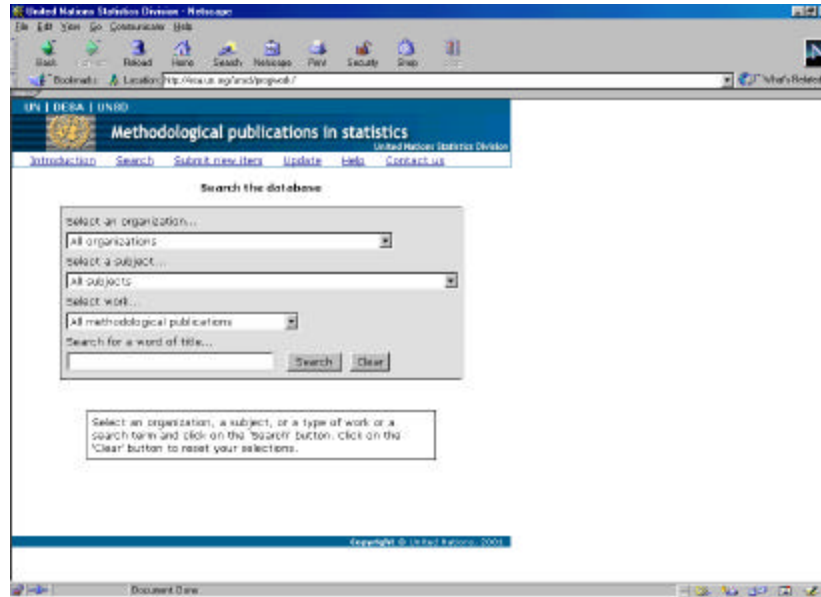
United Nations Statistics Division - Netscape

File Edit View Go Communicator Help

Back Forward Reload Home Search Netscape Print Security Shop Stop

Bookmarks Location: http://esa.un.org/unsd/progwork/

What's Related

UN | DESA | UNSD

Methodological publications in statistics

United Nations Statistics Division

Introduction Search Submit new item Update Help Contact us

Search the database

Select an organization...

All organizations

Select a subject...

All subjects

Select work...

All methodological publications

Search for a word of title...

Search Clear

Select an organization, a subject, or a type of work or a search term and click on the 'Search' button. Click on the 'Clear' button to reset your selections.

Copyright © United Nations, 2001

Document: Done